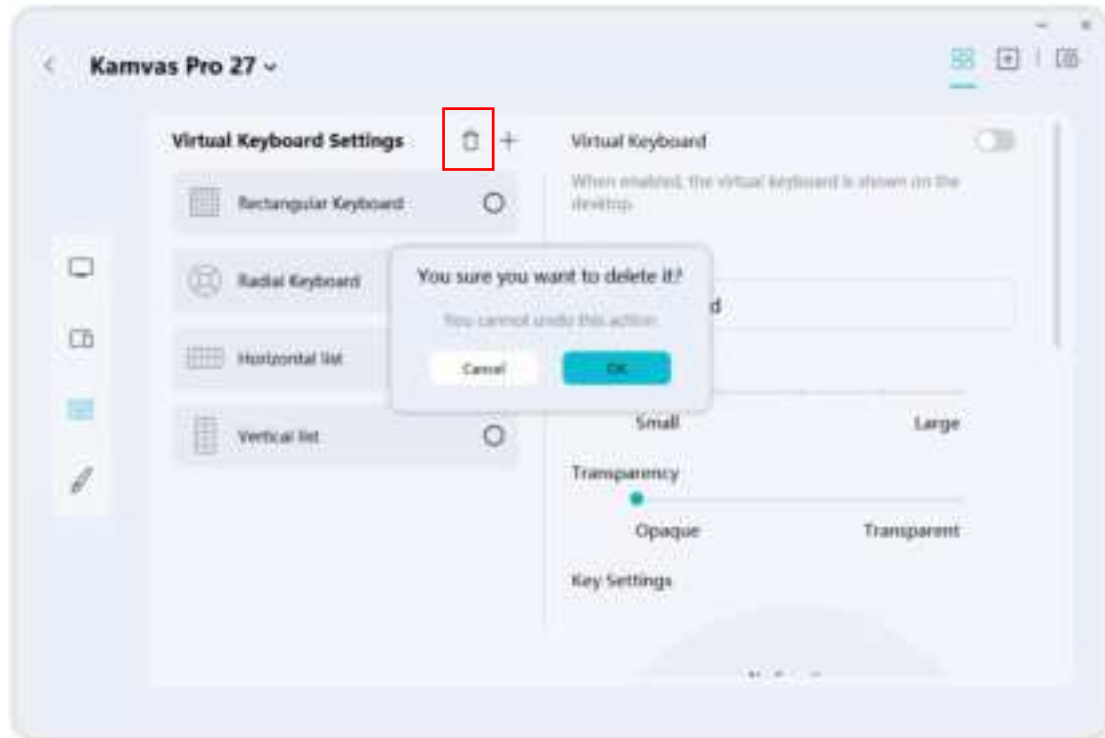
Kamvas Pro 27

Virtual Keyboard Settings

Rectangular Keyboard

Radial Keyboard

Horizontal list

Vertical list

Virtual Keyboard

When enabled, the virtual keyboard is shown on the desktop.

You sure you want to delete it?

You cannot undo this action.

Cancel

OK

d

Small

Large

Transparency

Opaque

Transparent

Key Settings

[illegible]